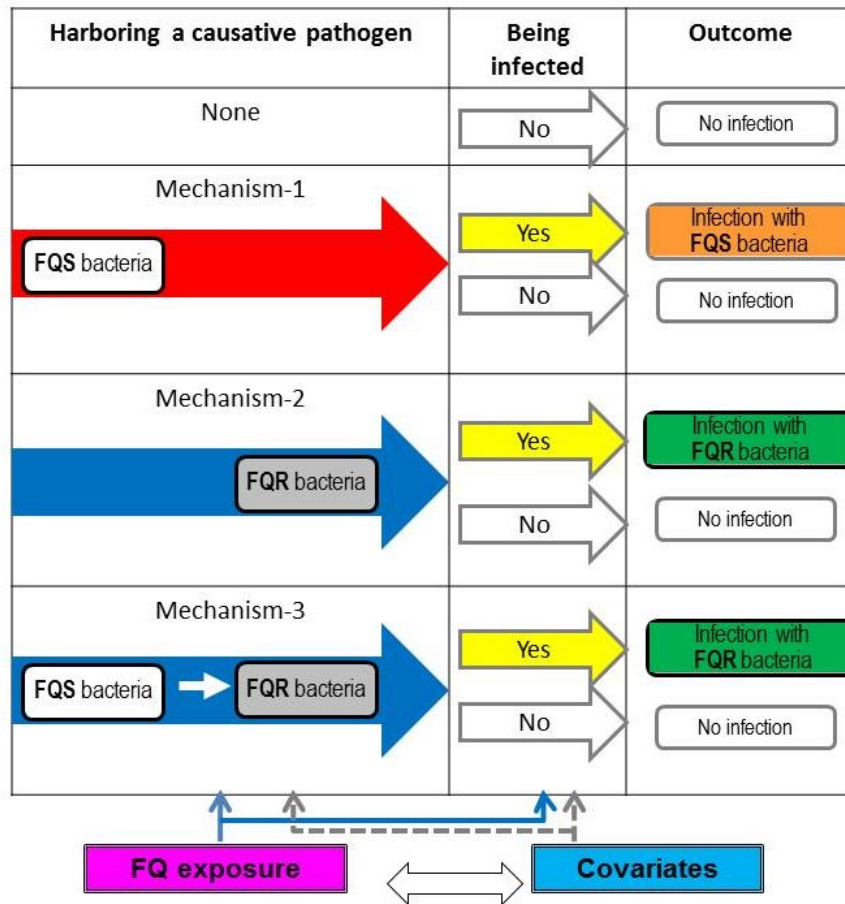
| Harboring a causative pathogen | Being infected | Outcome |
|---|---|---|
| None | No | No infection |
| Mechanism-1 FQS bacteria | Yes | Infection with FQS bacteria |
| | No | No infection |
| Mechanism-2 FQR bacteria | Yes | Infection with FQR bacteria |
| | No | No infection |
| Mechanism-3 FQS bacteria FQR bacteria | Yes | Infection with FQR bacteria |
| | No | No infection |

FQ exposure

Covariates